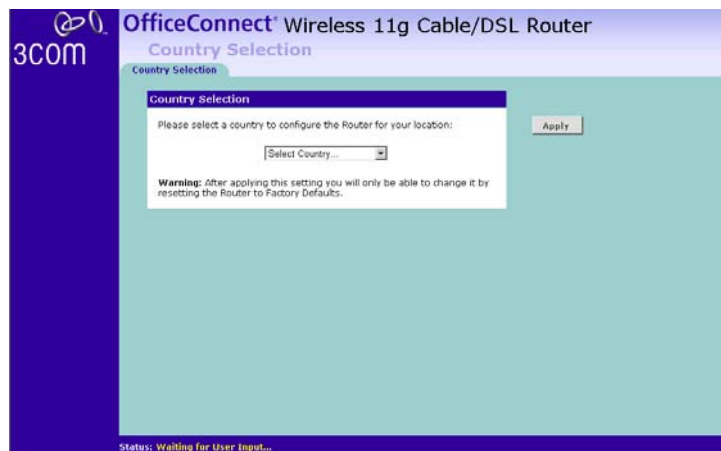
3COM

OfficeConnect® Wireless 11g Cable/DSL Router

Country Selection

Country Selection

Country Selection

Please select a country to configure the Router for your location:

Select Country...

Warning: After applying this setting you will only be able to change it by resetting the Router to Factory Defaults.

Apply

Status: Waiting for User Input...